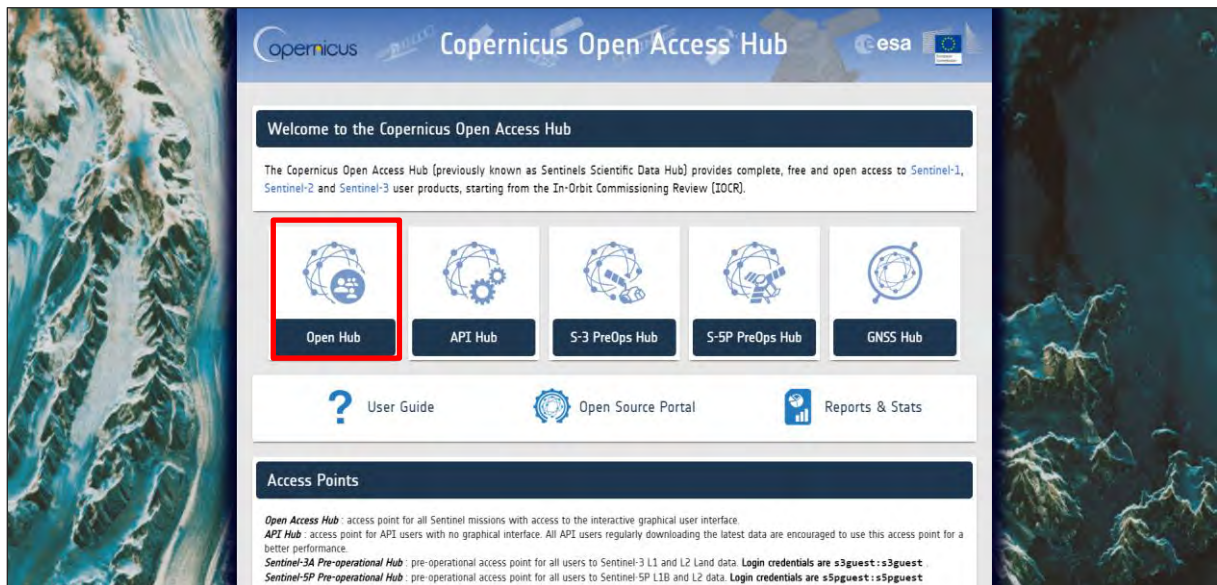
opernicus

Copernicus Open Access Hub

esa

Welcome to the Copernicus Open Access Hub

The Copernicus Open Access Hub (previously known as Sentinels Scientific Data Hub) provides complete, free and open access to Sentinel-1, Sentinel-2 and Sentinel-3 user products, starting from the In-Orbit Commissioning Review (IOCR).

Open Hub

API Hub

S-3 PreOps Hub

S-5P PreOps Hub

GNSS Hub

User Guide

Open Source Portal

Reports & Stats

Access Points

*Open Access Hub* : access point for all Sentinel missions with access to the interactive graphical user interface.
*API Hub* : access point for API users with no graphical interface. All API users regularly downloading the latest data are encouraged to use this access point for a better performance.
*Sentinel-3A Pre-operational Hub* : pre-operational access point for all users to Sentinel-3 L1 and L2 Land data. **Login credentials are s3guest:s3guest** .
*Sentinel-5P Pre-operational Hub* : pre-operational access point for all users to Sentinel-5P L1B and L2 data. **Login credentials are s5pguest:s5pguest**